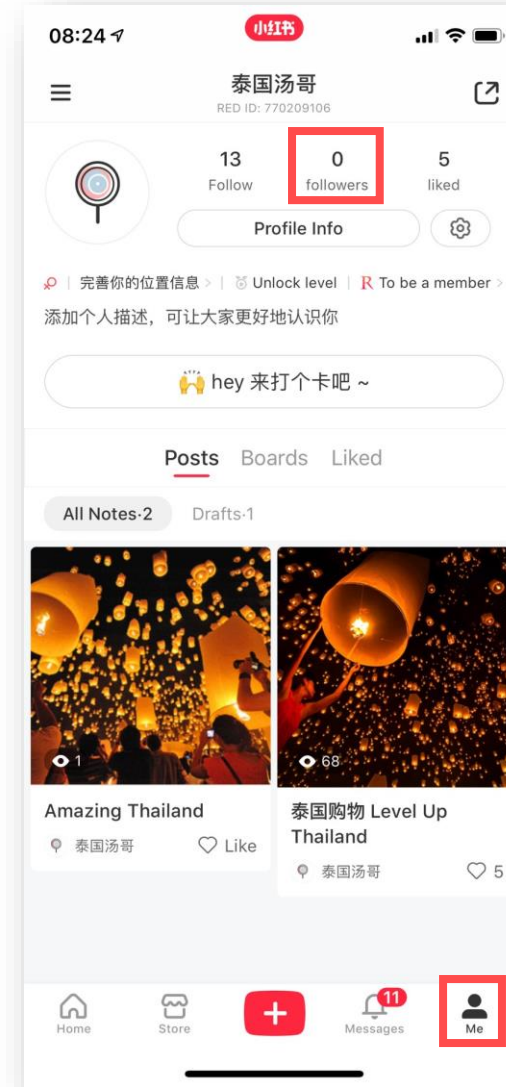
08:24

小红书

泰国汤哥
RED ID: 770209106

13
Follow

0
followers

5
liked

Profile Info

完善你的位置信息 › | Unlock level | R To be a member ›

添加个人描述，可让大家更好地认识你

🙌 hey 来打个卡吧 ~

Posts Boards Liked

All Notes·2 Drafts·1

1

Amazing Thailand

泰国汤哥 Like

68

泰国购物 Level Up Thailand

泰国汤哥 5

Home Store + 11 Messages Me